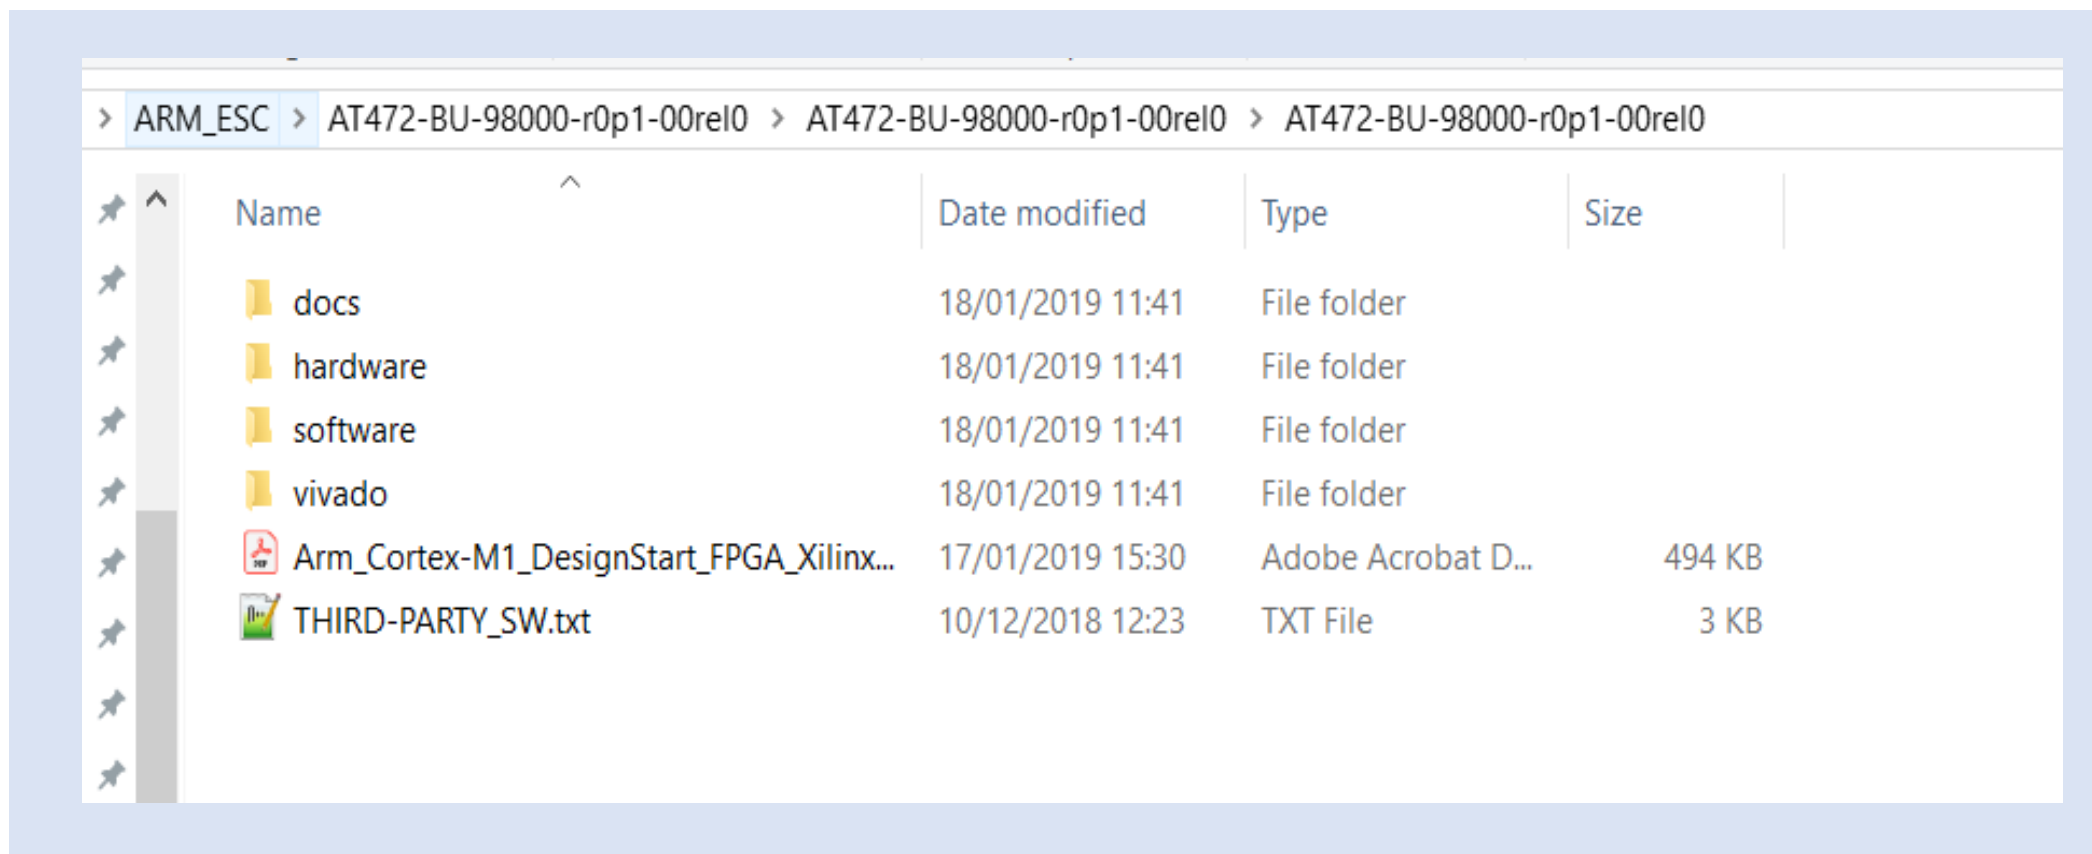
> ARM_ESC > AT472-BU-98000-r0p1-00rel0 > AT472-BU-98000-r0p1-00rel0 > AT472-BU-98000-r0p1-00rel0

| Name | Date modified | Type | Size |
|---|---|---|---|
| docs | 18/01/2019 11:41 | File folder | |
| hardware | 18/01/2019 11:41 | File folder | |
| software | 18/01/2019 11:41 | File folder | |
| vivado | 18/01/2019 11:41 | File folder | |
| Arm_Cortex-M1_DesignStart_FPGA_Xilinx... | 17/01/2019 15:30 | Adobe Acrobat D... | 494 KB |
| THIRD-PARTY_SW.txt | 10/12/2018 12:23 | TXT File | 3 KB |